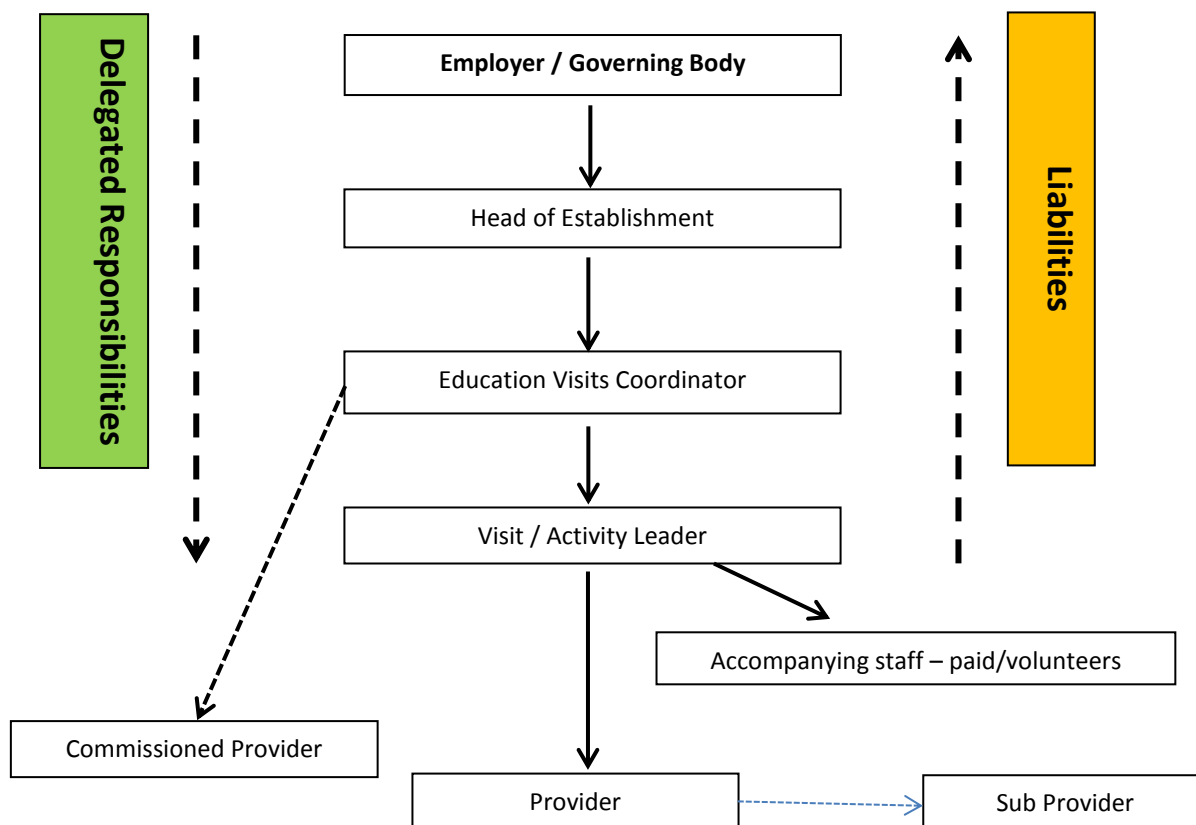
Delegated Responsibilities

Employer / Governing Body

Head of Establishment

Education Visits Coordinator

Visit / Activity Leader

Liabilities

Accompanying staff – paid/volunteers

Commissioned Provider

Provider

Sub Provider